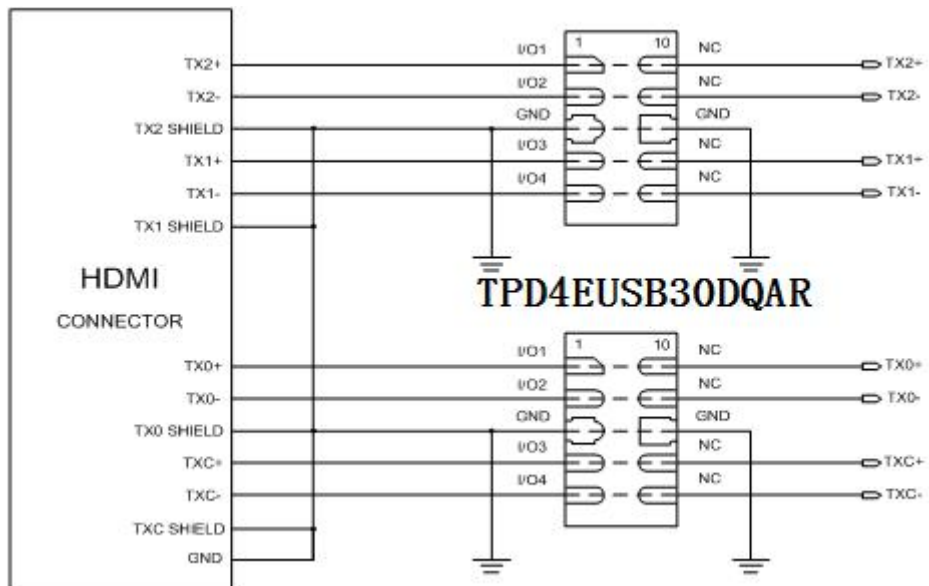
HDMI
CONNECTOR

TX2+
TX2-
TX2 SHIELD
TX1+
TX1-
TX1 SHIELD

I/O1
I/O2
GND
I/O3
I/O4
1
10
NC
NC
GND
NC
NC

TX2+
TX2-
TX1+
TX1-

TPD4EUSB30DQAR

TX0+
TX0-
TX0 SHIELD
TXC+
TXC-
TXC SHIELD
GND

I/O1
I/O2
GND
I/O3
I/O4
1
10
NC
NC
GND
NC
NC

TX0+
TX0-
TXC+
TXC-